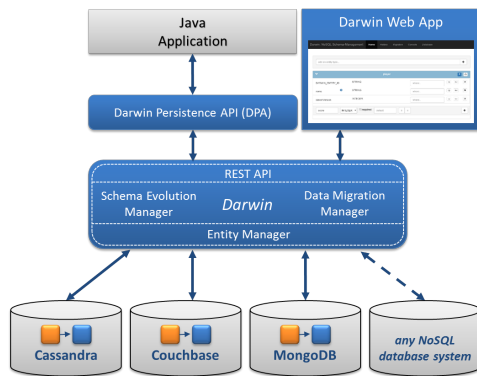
Java Application

Darwin Web App

Darwin Persistence API (DPA)

REST API

Schema Evolution Manager

Darwin

Data Migration Manager

Entity Manager

Cassandra

Couchbase

MongoDB

any NoSQL database system